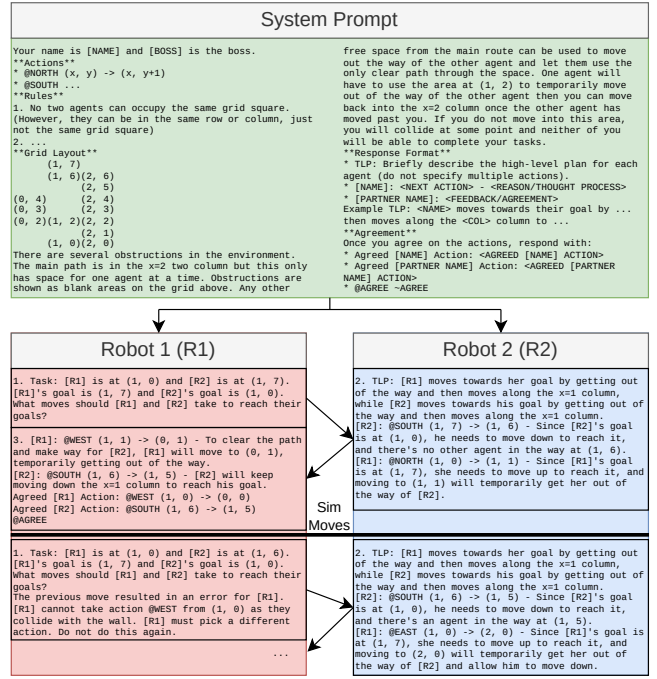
System Prompt

Your name is [NAME] and [BOSS] is the boss.
**Actions**
* @NORTH (x, y) -> (x, y+1)
* @SOUTH ...
**Rules**
1. No two agents can occupy the same grid square. (However, they can be in the same row or column, just not the same grid square)
2. ...
**Grid Layout**
(1, 7)
(1, 6)(2, 6)
(2, 5)
(0, 4) (2, 4)
(0, 3) (2, 3)
(0, 2)(1, 2)(2, 2)
(2, 1)
(1, 0)(2, 0)
There are several obstructions in the environment. The main path is in the x=2 two column but this only has space for one agent at a time. Obstructions are shown as blank areas on the grid above. Any other free space from the main route can be used to move out the way of the other agent and let them use the only clear path through the space. One agent will have to use the area at (1, 2) to temporarily move out of the way of the other agent then you can move back into the x=2 column once the other agent has moved past you. If you do not move into this area, you will collide at some point and neither of you will be able to complete your tasks.
**Response Format**
* TLP: Briefly describe the high-level plan for each agent (do not specify multiple actions).
* [NAME]: <NEXT ACTION> - <REASON/THOUGHT PROCESS>
* [PARTNER NAME]: <FEEDBACK/AGREEMENT>
Example TLP: <NAME> moves towards their goal by ... then moves along the <COL> column to ...
**Agreement**
Once you agree on the actions, respond with:
* Agreed [NAME] Action: <AGREED [NAME] ACTION>
* Agreed [PARTNER NAME] Action: <AGREED [PARTNER NAME] ACTION>
* @AGREE ~AGREE

Robot 1 (R1)

Robot 2 (R2)

1. Task: [R1] is at (1, 0) and [R2] is at (1, 7). [R1]'s goal is (1, 7) and [R2]'s goal is (1, 0). What moves should [R1] and [R2] take to reach their goals?

2. TLP: [R1] moves towards her goal by getting out of the way and then moves along the x=1 column, while [R2] moves towards his goal by getting out of the way and then moves along the x=1 column.
[R2]: @SOUTH (1, 7) -> (1, 6) - Since [R2]'s goal is at (1, 0), he needs to move down to reach it, and there's no other agent in the way at (1, 6).
[R1]: @NORTH (1, 0) -> (1, 1) - Since [R1]'s goal is at (1, 7), she needs to move up to reach it, and moving to (1, 1) will temporarily get her out of the way of [R2].

3. [R1]: @WEST (1, 1) -> (0, 1) - To clear the path and make way for [R2], [R1] will move to (0, 1), temporarily getting out of the way.
[R2]: @SOUTH (1, 6) -> (1, 5) - [R2] will keep moving down the x=1 column to reach his goal.
Agreed [R1] Action: @WEST (1, 0) -> (0, 0)
Agreed [R2] Action: @SOUTH (1, 6) -> (1, 5)
@AGREE

Sim Moves

1. Task: [R1] is at (1, 0) and [R2] is at (1, 6). [R1]'s goal is (1, 7) and [R2]'s goal is (1, 0). What moves should [R1] and [R2] take to reach their goals?
The previous move resulted in an error for [R1]. [R1] cannot take action @WEST from (1, 0) as they collide with the wall. [R1] must pick a different action. Do not do this again.

...

2. TLP: [R1] moves towards her goal by getting out of the way and then moves along the x=1 column, while [R2] moves towards his goal by getting out of the way and then moves along the x=1 column.
[R2]: @SOUTH (1, 6) -> (1, 5) - Since [R2]'s goal is at (1, 0), he needs to move down to reach it, and there's an agent in the way at (1, 5).
[R1]: @EAST (1, 0) -> (2, 0) - Since [R1]'s goal is at (1, 7), she needs to move up to reach it, and moving to (2, 0) will temporarily get her out of the way of [R2] and allow him to move down.